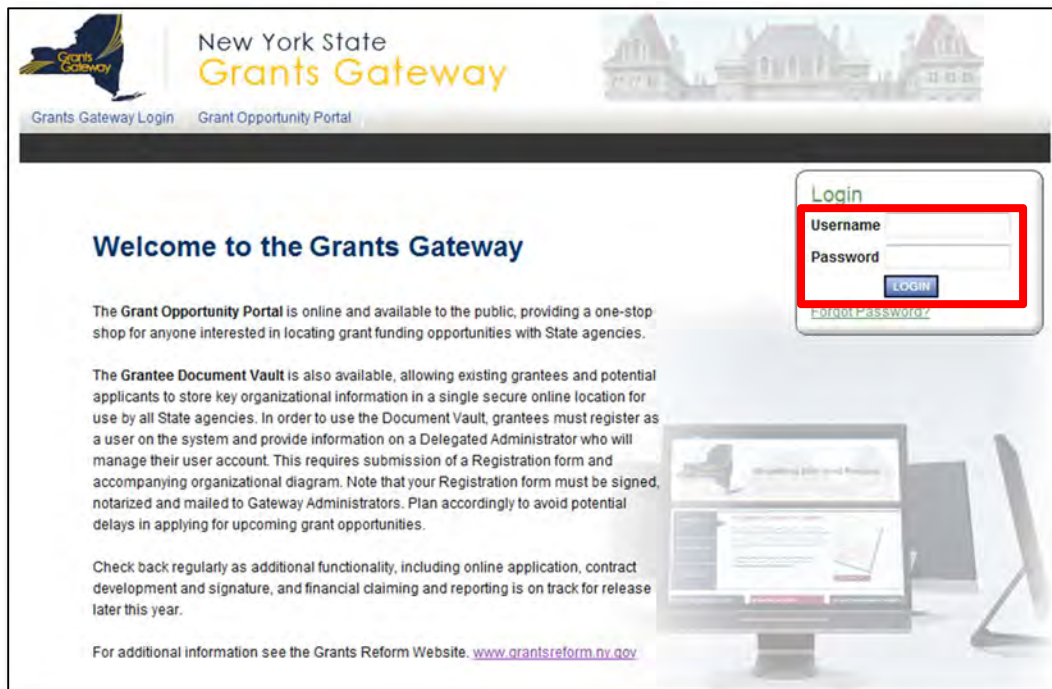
Grants Gateway

New York State
Grants Gateway

Grants Gateway Login   Grant Opportunity Portal

Login
Username
Password
LOGIN
Forgot Password?

Welcome to the Grants Gateway

The **Grant Opportunity Portal** is online and available to the public, providing a one-stop shop for anyone interested in locating grant funding opportunities with State agencies.

The **Grantee Document Vault** is also available, allowing existing grantees and potential applicants to store key organizational information in a single secure online location for use by all State agencies. In order to use the Document Vault, grantees must register as a user on the system and provide information on a Delegated Administrator who will manage their user account. This requires submission of a Registration form and accompanying organizational diagram. Note that your Registration form must be signed, notarized and mailed to Gateway Administrators. Plan accordingly to avoid potential delays in applying for upcoming grant opportunities.

Check back regularly as additional functionality, including online application, contract development and signature, and financial claiming and reporting is on track for release later this year.

For additional information see the Grants Reform Website. www.grantsreform.ny.gov